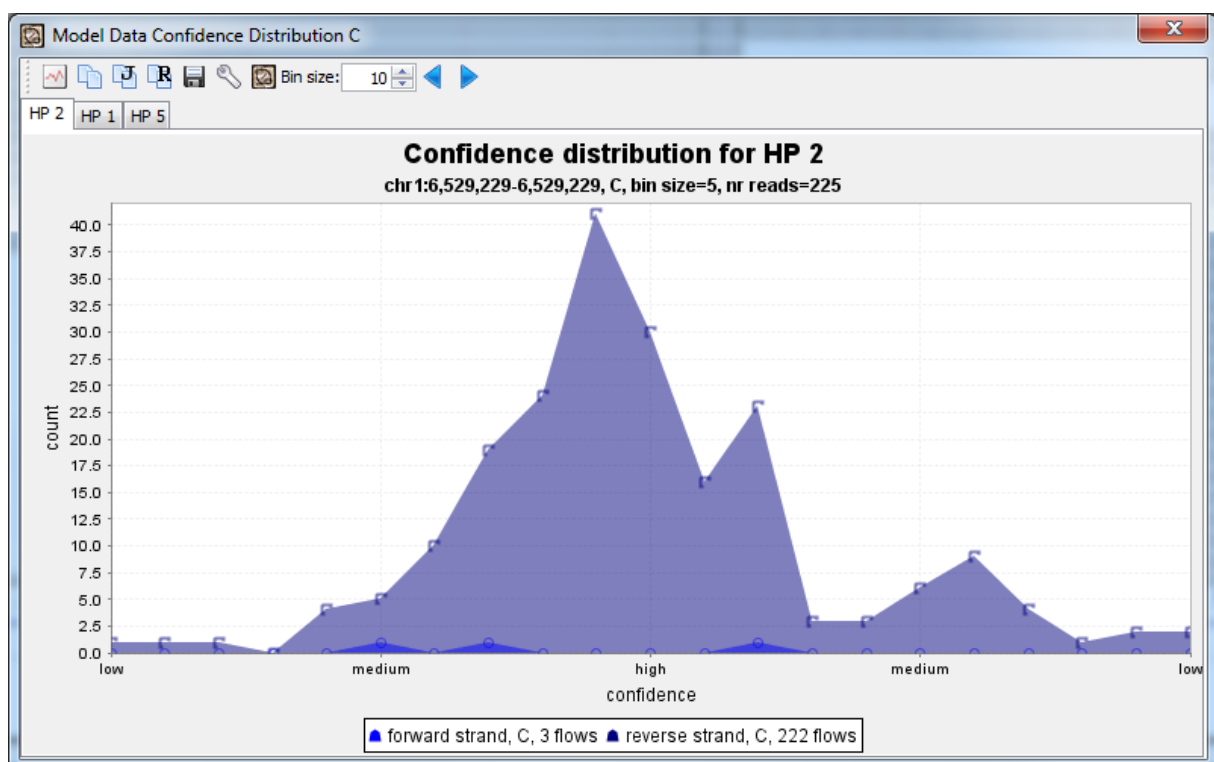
Model Data Confidence Distribution C

Bin size: 10

HP 2 HP 1 HP 5

Confidence distribution for HP 2

chr1:6,529,229-6,529,229, C, bin size=5, nr reads=225

count

40.0
37.5
35.0
32.5
30.0
27.5
25.0
22.5
20.0
17.5
15.0
12.5
10.0
7.5
5.0
2.5
0.0

low medium high medium low

confidence

forward strand, C, 3 flows reverse strand, C, 222 flows